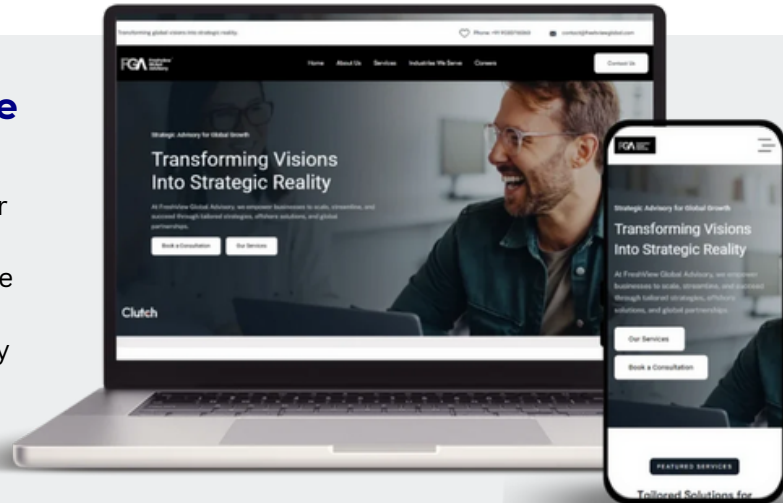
e

r

e

y

Transforming global visions into strategic reality.

Phone: +91 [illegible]

contact@freshviewglobal.com

FGA FreshView Global Advisory

Home About Us Services Industries We Serve Careers

Contact Us

Strategic Advisory for Global Growth

Transforming Visions Into Strategic Reality

At FreshView Global Advisory, we empower businesses to scale, streamline, and succeed through tailored strategies, offshore solutions, and global partnerships.

Book a Consultation

Our Services

Clutch

FGA

Strategic Advisory for Global Growth

Transforming Visions Into Strategic Reality

At FreshView Global Advisory, we empower businesses to scale, streamline, and succeed through tailored strategies, offshore solutions, and global partnerships.

Our Services

Book a Consultation

FEATURED SERVICES

Tailored Solutions for